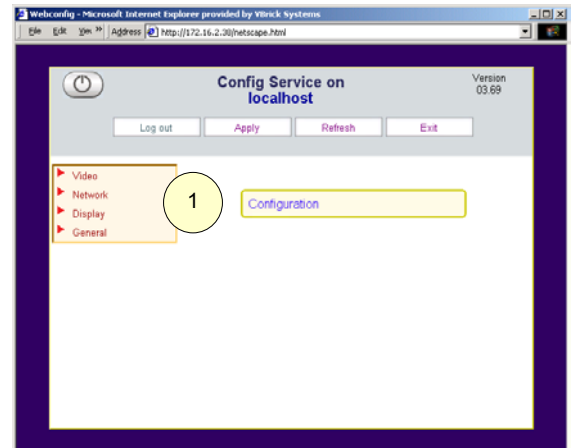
Webconfig - Microsoft Internet Explorer provided by VBrick Systems

File Edit View » Address http://172.16.2.30/netscape.html

Config Service on localhost

Version 03.69

Log out Apply Refresh Exit

Video
Network
Display
General

1

Configuration